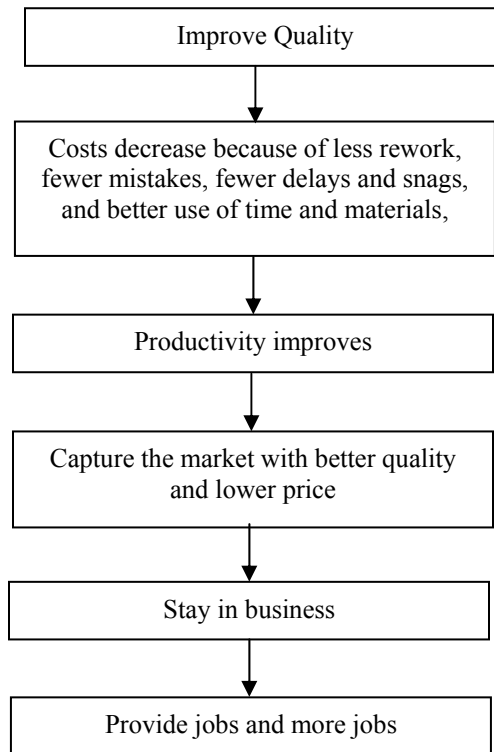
Improve Quality

Costs decrease because of less rework, fewer mistakes, fewer delays and snags, and better use of time and materials,

Productivity improves

Capture the market with better quality and lower price

Stay in business

Provide jobs and more jobs